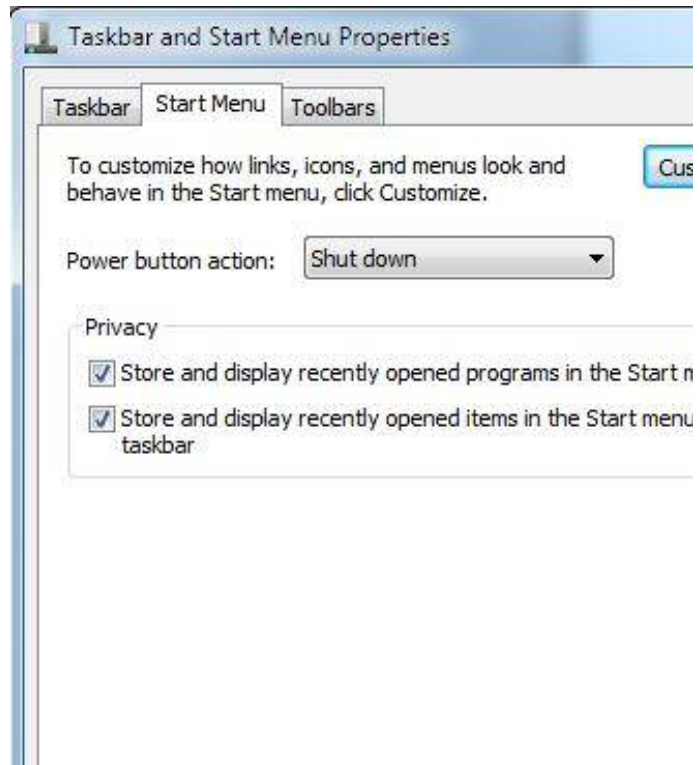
Taskbar and Start Menu Properties

Taskbar | Start Menu | Toolbars

To customize how links, icons, and menus look and behave in the Start menu, click Customize.

Cus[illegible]

Power button action: Shut down

Privacy

Store and display recently opened programs in the Start m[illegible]

Store and display recently opened items in the Start menu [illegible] taskbar